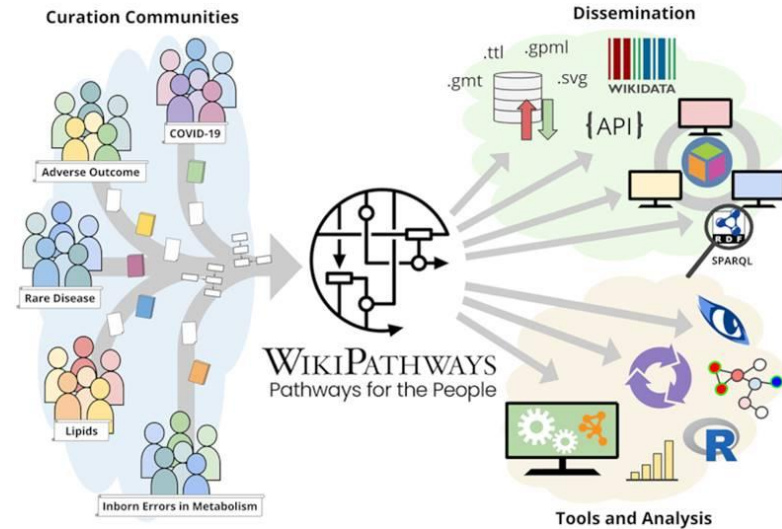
Curation Communities

COVID-19

Adverse Outcome

Rare Disease

Lipids

Inborn Errors in Metabolism

WikiPathways
Pathways for the People

Dissemination

.ttl .gpml

.gmt .svg

WIKIDATA

{API}

RDF

SPARQL

R

Tools and Analysis